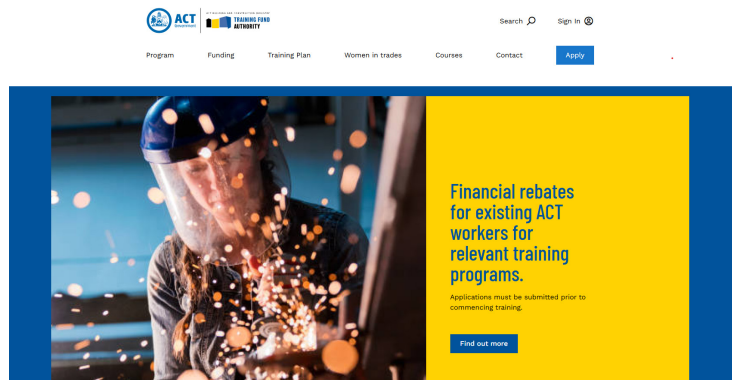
ACT Government

ACT BUILDING AND CONSTRUCTION INDUSTRY TRAINING FUND AUTHORITY

Search

Sign In

Program Funding Training Plan Women in trades Courses Contact Apply

Financial rebates for existing ACT workers for relevant training programs.

Applications must be submitted prior to commencing training.

Find out more